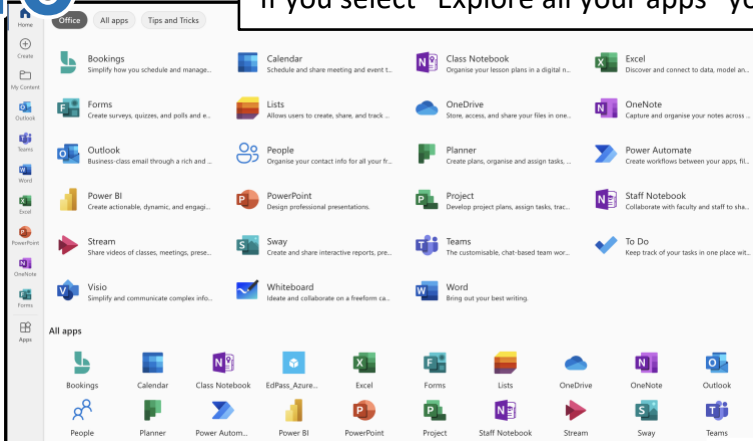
If you select "Explore all your apps" y

Home
Create
My Content
Outlook
Teams
Word
Excel
PowerPoint
OneNote
Forms
Apps

Office
All apps
Tips and Tricks

Bookings
Simplify how you schedule and manage...

Calendar
Schedule and share meeting and event t...

Class Notebook
Organise your lesson plans in a digital n...

Excel
Discover and connect to data, model an...

Forms
Create surveys, quizzes, and polls and e...

Lists
Allows users to create, share, and track ...

OneDrive
Store, access, and share your files in one...

OneNote
Capture and organise your notes across ...

Outlook
Business-class email through a rich and ...

People
Organise your contact info for all your fr...

Planner
Create plans, organise and assign tasks, ...

Power Automate
Create workflows between your apps, fil...

Power BI
Create actionable, dynamic, and engagi...

PowerPoint
Design professional presentations.

Project
Develop project plans, assign tasks, trac...

Staff Notebook
Collaborate with faculty and staff to sha...

Stream
Share videos of classes, meetings, prese...

Sway
Create and share interactive reports, pre...

Teams
The customisable, chat-based team wor...

To Do
Keep track of your tasks in one place wit...

Visio
Simplify and communicate complex info...

Whiteboard
Ideate and collaborate on a freeform ca...

Word
Bring out your best writing.

All apps

Bookings
Calendar
Class Notebook
EdPass_Azure...
Excel
Forms
Lists
OneDrive
OneNote
Outlook
People
Planner
Power Autom...
Power BI
PowerPoint
Project
Staff Notebook
Stream
Sway
Teams